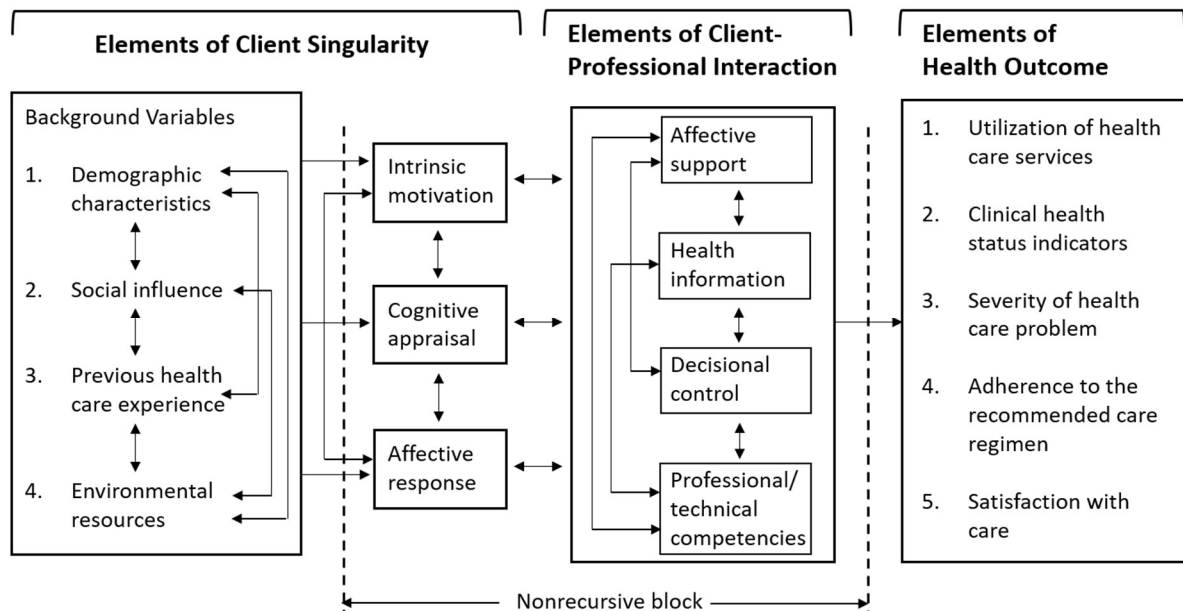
Elements of Client Singularity

Elements of Client-Professional Interaction

Elements of Health Outcome

Background Variables

1. Demographic characteristics

2. Social influence

3. Previous health care experience

4. Environmental resources

Intrinsic motivation

Cognitive appraisal

Affective response

Affective support

Health information

Decisional control

Professional/ technical competencies

1. Utilization of health care services

2. Clinical health status indicators

3. Severity of health care problem

4. Adherence to the recommended care regimen

5. Satisfaction with care

Nonrecursive block